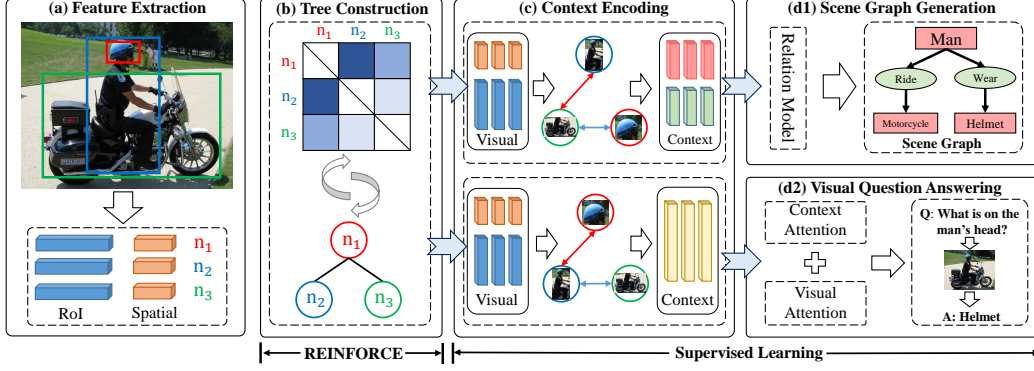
(a) Feature Extraction

POLICE

RoI

Spatial

$n_1$
$n_2$
$n_3$

(b) Tree Construction

$n_1$ $n_2$ $n_3$

$n_1$
$n_2$
$n_3$

$n_1$

$n_2$ $n_3$

(c) Context Encoding

Visual

Context

Visual

Context

(d1) Scene Graph Generation

Relation Model

Man

Ride

Wear

Motorcycle

Helmet

Scene Graph

(d2) Visual Question Answering

Context Attention

Visual Attention

Q: What is on the man's head?

A: Helmet

REINFORCE

Supervised Learning